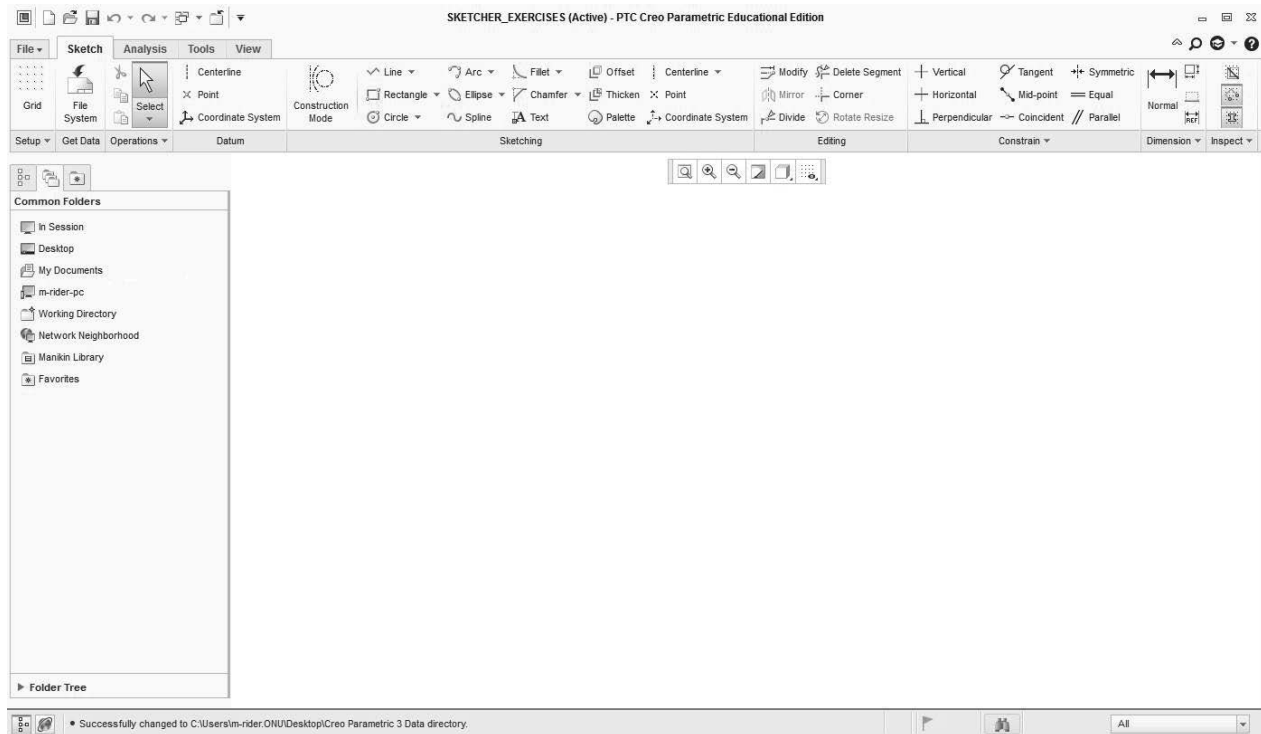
SKETCHER_EXERCISES (Active) - PTC Creo Parametric Educational Edition

File ▾ Sketch Analysis Tools View

Grid
File System
Select
Centerline
Point
Coordinate System
Construction Mode
Line ▾
Rectangle ▾
Circle ▾
Arc ▾
Ellipse ▾
Spline
Fillet ▾
Chamfer ▾
Text
Offset
Thicken
Palette
Centerline ▾
Point
Coordinate System
Modify
Delete Segment
Mirror
Corner
Divide
Rotate Resize
Vertical
Horizontal
Perpendicular
Tangent
Mid-point
Coincident
Symmetric
Equal
Parallel
Normal

Setup ▾ Get Data Operations ▾ Datum Sketching Editing Constrain ▾ Dimension ▾ Inspect ▾

Common Folders
In Session
Desktop
My Documents
m-rider-pc
Working Directory
Network Neighborhood
Manikin Library
Favorites

Folder Tree

• Successfully changed to C:\Users\m-rider.ONU\Desktop\Creo Parametric 3 Data directory.

All